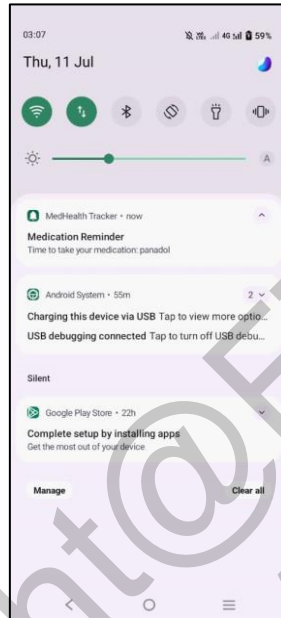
03:07 59%

Thu, 11 Jul

A

MedHealth Tracker • now

Medication Reminder

Time to take your medication: panadol

Android System • 55m 2

Charging this device via USB Tap to view more optio...

USB debugging connected Tap to turn off USB debu...

Silent

Google Play Store • 22h

Complete setup by installing apps

Get the most out of your device

Manage

Clear all